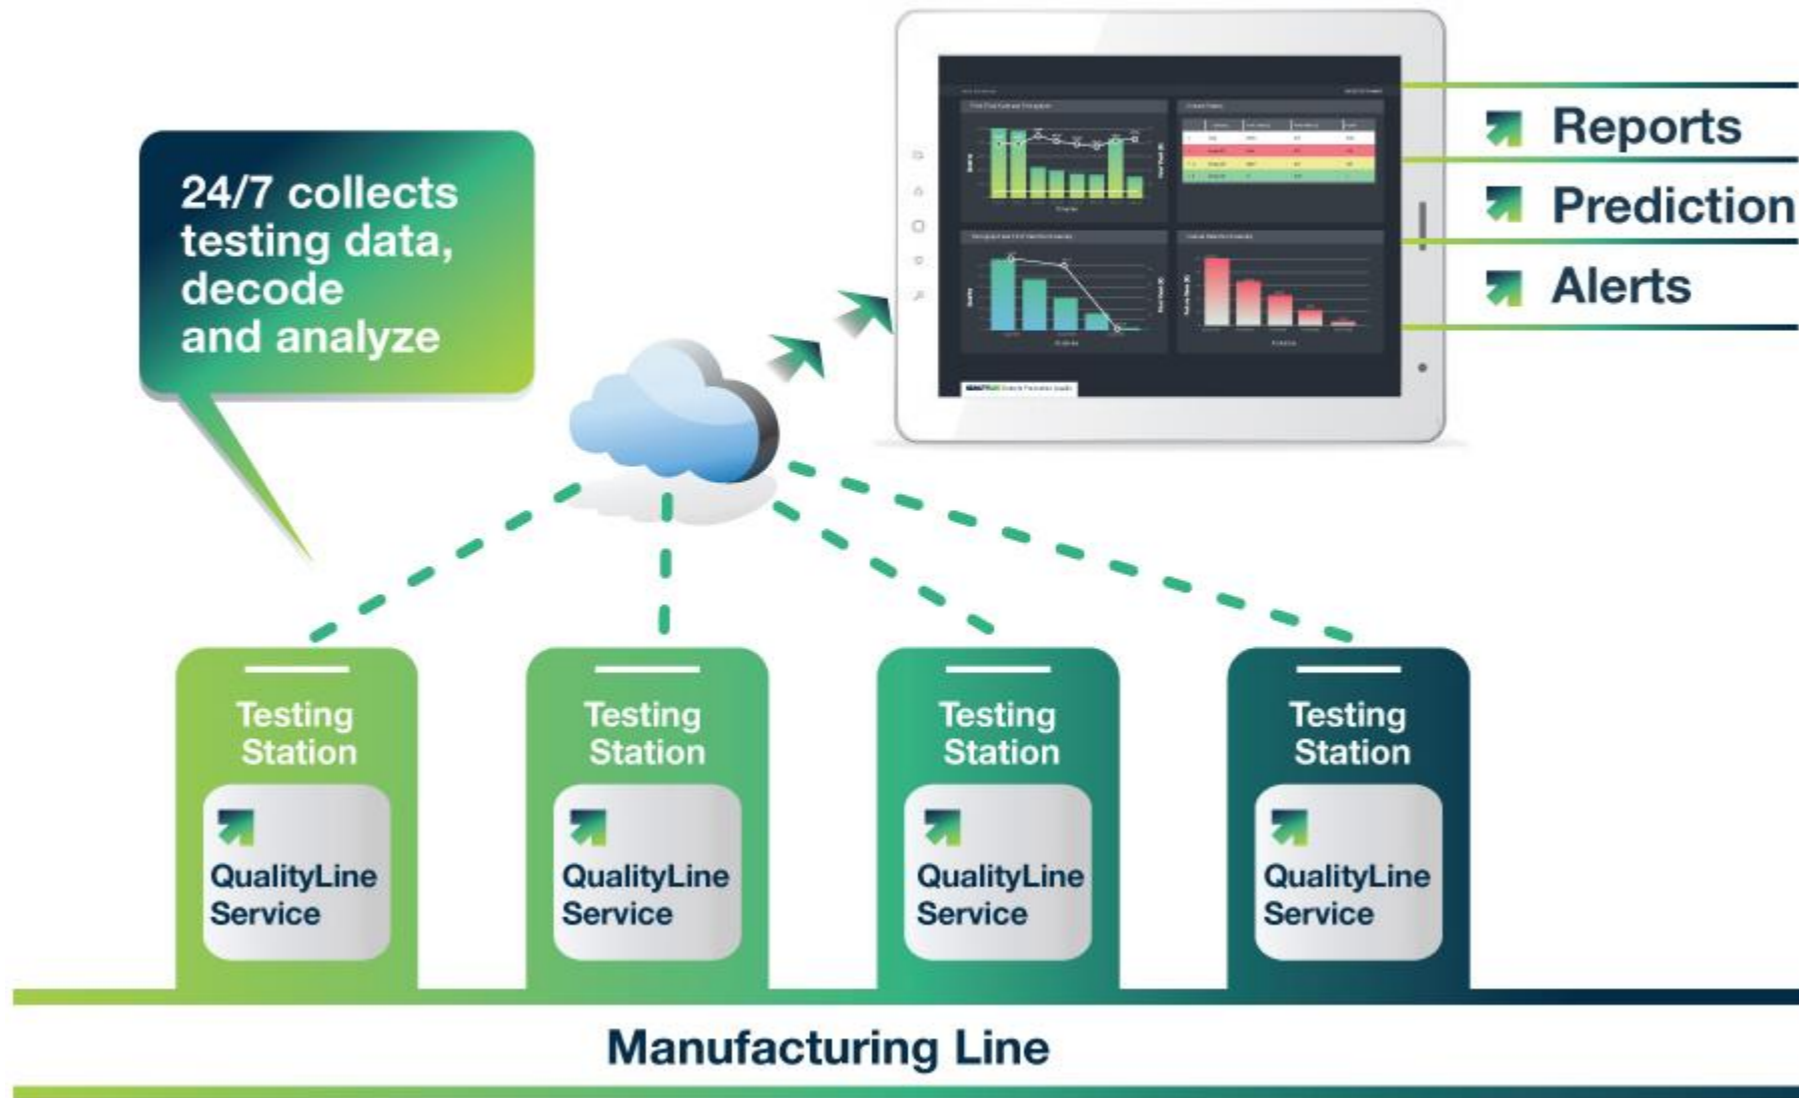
24/7 collects testing data, decode and analyze

Reports
Prediction
Alerts

Testing Station
QualityLine Service

Testing Station
QualityLine Service

Testing Station
QualityLine Service

Testing Station
QualityLine Service

Manufacturing Line